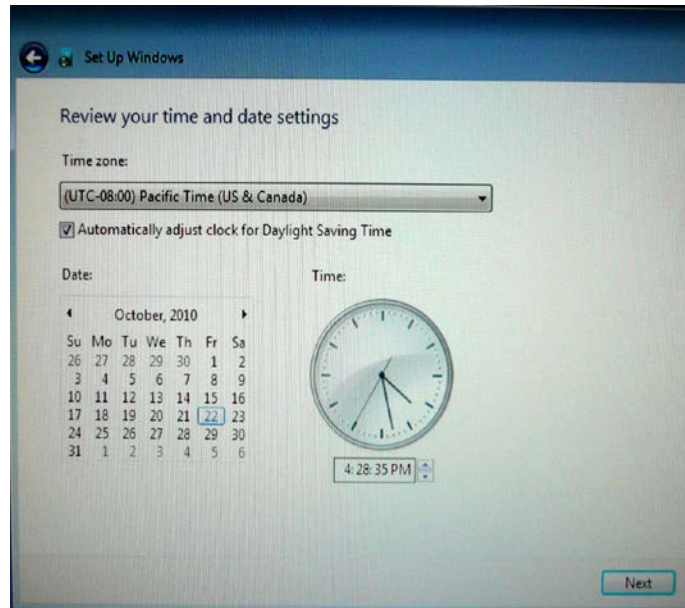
Set Up Windows

Review your time and date settings

Time zone:

(UTC-08:00) Pacific Time (US & Canada)

Automatically adjust clock for Daylight Saving Time

Date:

Time:

October, 2010

| Su | Mo | Tu | We | Th | Fr | Sa |
|---|---|---|---|---|---|---|
| 26 | 27 | 28 | 29 | 30 | 1 | 2 |
| 3 | 4 | 5 | 6 | 7 | 8 | 9 |
| 10 | 11 | 12 | 13 | 14 | 15 | 16 |
| 17 | 18 | 19 | 20 | 21 | 22 | 23 |
| 24 | 25 | 26 | 27 | 28 | 29 | 30 |
| 31 | 1 | 2 | 3 | 4 | 5 | 6 |

4:28:35 PM

Next